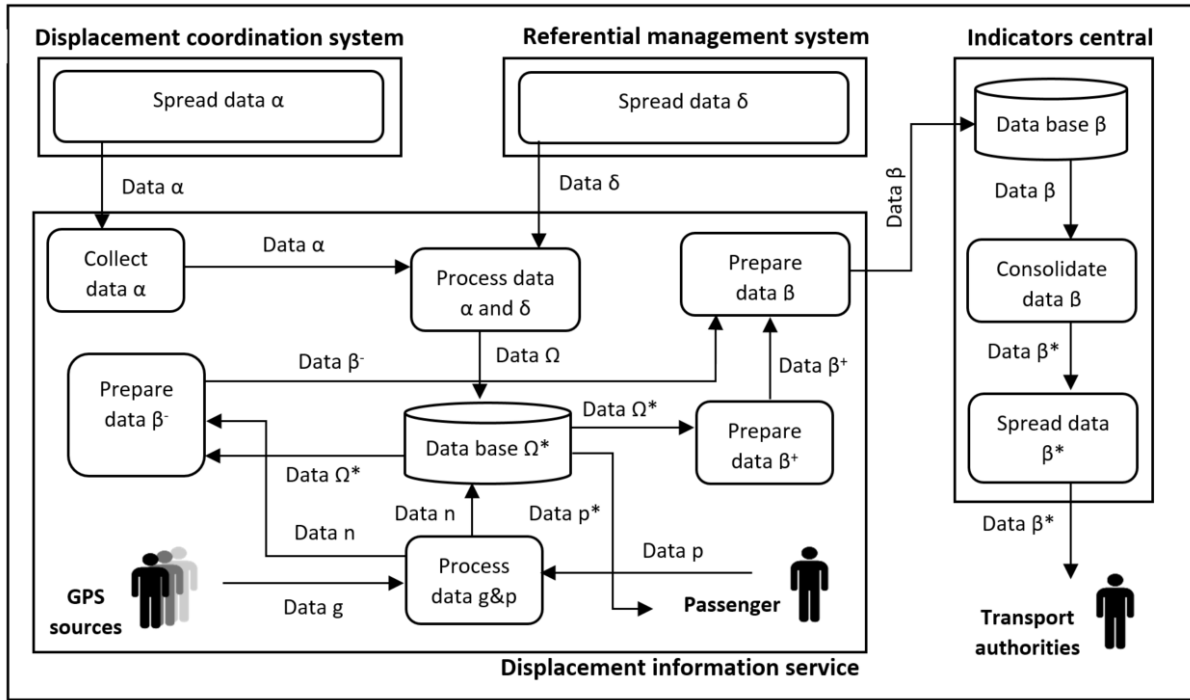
Displacement coordination system

Spread data α

Data α

Referential management system

Spread data δ

Data δ

Indicators central

Data base β

Data β

Data β

Consolidate data β

Data β*

Spread data β*

Data β*

Transport authorities

Collect data α

Data α

Process data α and δ

Prepare data β

Data Ω

Data β$^-$

Prepare data β$^-$

Data β$^+$

Data Ω*

Prepare data β$^+$

Data base Ω*

Data Ω*

Data n

Data n

Data p*

Data p

GPS sources

Data g

Process data g&p

Passenger

Displacement information service